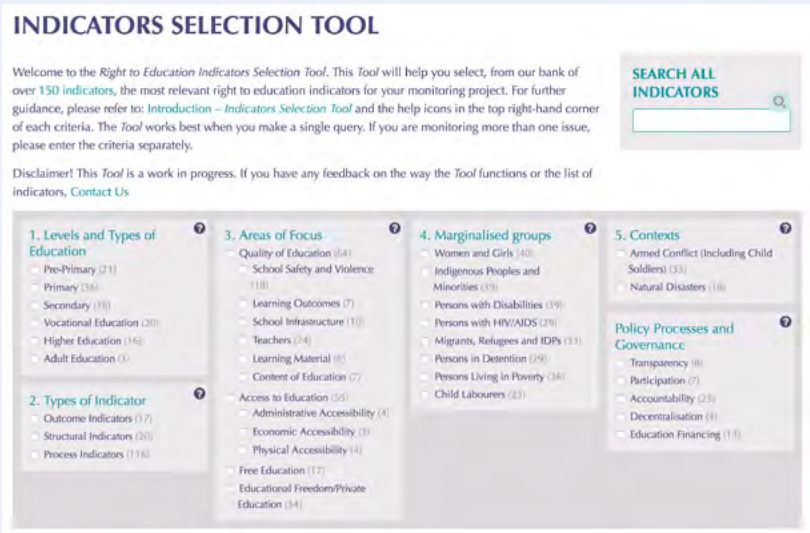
INDICATORS SELECTION TOOL

Welcome to the Right to Education Indicators Selection Tool. This Tool will help you select, from our bank of over 150 indicators, the most relevant right to education indicators for your monitoring project. For further guidance, please refer to: Introduction – Indicators Selection Tool and the help icons in the top right-hand corner of each criteria. The Tool works best when you make a single query. If you are monitoring more than one issue, please enter the criteria separately.

Disclaimer! This Tool is a work in progress. If you have any feedback on the way the Tool functions or the list of indicators, Contact Us

SEARCH ALL INDICATORS

1. Levels and Types of Education
Pre-Primary (21)
Primary (36)
Secondary (35)
Vocational Education (20)
Higher Education (16)
Adult Education (3)

2. Types of Indicator
Outcome Indicators (17)
Structural Indicators (20)
Process Indicators (116)

3. Areas of Focus
Quality of Education (64)
School Safety and Violence (18)
Learning Outcomes (7)
School Infrastructure (10)
Teachers (24)
Learning Material (6)
Content of Education (7)
Access to Education (55)
Administrative Accessibility (4)
Economic Accessibility (3)
Physical Accessibility (4)
Free Education (17)
Educational Freedom/Private Education (34)

4. Marginalised groups
Women and Girls (40)
Indigenous Peoples and Minorities (19)
Persons with Disabilities (39)
Persons with HIV/AIDS (29)
Migrants, Refugees and IDPs (33)
Persons in Detention (29)
Persons Living in Poverty (36)
Child Labourers (23)

5. Contexts
Armed Conflict (Including Child Soldiers) (33)
Natural Disasters (18)

Policy Processes and Governance
Transparency (8)
Participation (7)
Accountability (25)
Decentralisation (4)
Education Financing (13)